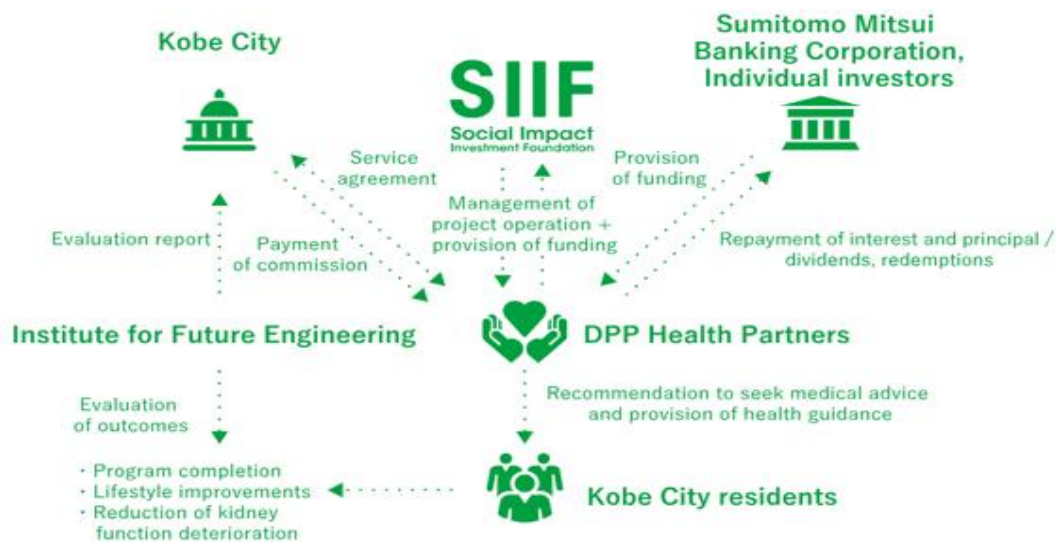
Kobe City

SIIF
Social Impact Investment Foundation

Sumitomo Mitsui Banking Corporation, Individual investors

Service agreement

Provision of funding

Management of project operation + provision of funding

Evaluation report

Payment of commission

Repayment of interest and principal / dividends, redemptions

Institute for Future Engineering

DPP Health Partners

Evaluation of outcomes

Recommendation to seek medical advice and provision of health guidance

・Program completion
・Lifestyle improvements
・Reduction of kidney function deterioration

Kobe City residents